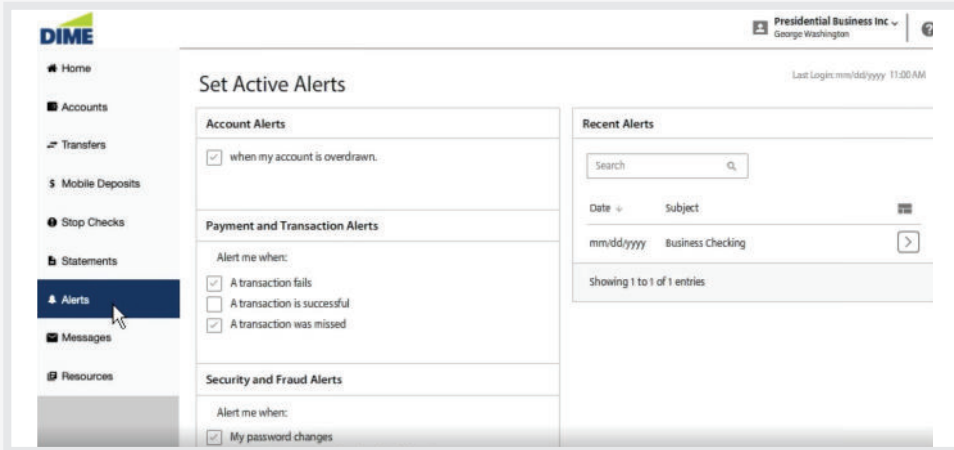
DIME

Presidential Business Inc
George Washington

Home
Accounts
Transfers
Mobile Deposits
Stop Checks
Statements
Alerts
Messages
Resources

Set Active Alerts

Last Login: mm/dd/yyyy 11:00 AM

Account Alerts

when my account is overdrawn.

Payment and Transaction Alerts

Alert me when:

A transaction fails

A transaction is successful

A transaction was missed

Security and Fraud Alerts

Alert me when:

My password changes

Recent Alerts

Search

| Date | Subject |
|---|---|
| mm/dd/yyyy | Business Checking |

Showing 1 to 1 of 1 entries